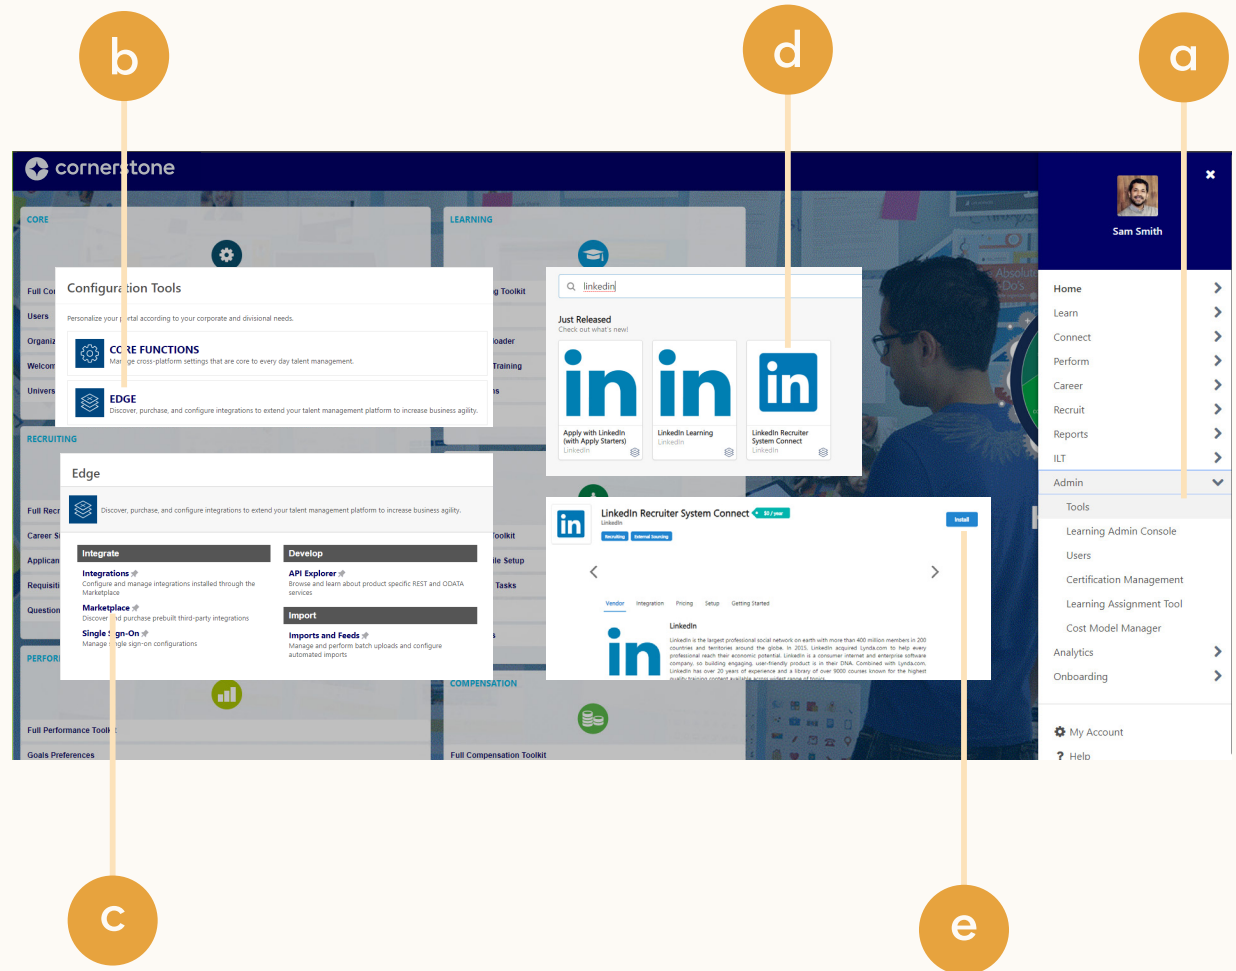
b

d

a

cornerstone

CORE

LEARNING

Full Co

Users

Organiz

Welcom

Univers

RECRUITING

Full Recr

Career Si

Applican

Requisiti

Question

PERFOR

Full Performance Toolkit

Goals Preferences

COMPENSATION

Full Compensation Toolkit

Configuration Tools

Personalize your portal according to your corporate and divisional needs.

CORE FUNCTIONS
Manage cross-platform settings that are core to every day talent management.

EDGE
Discover, purchase, and configure integrations to extend your talent management platform to increase business agility.

Edge

Discover, purchase, and configure integrations to extend your talent management platform to increase business agility.

Integrate

Integrations
Configure and manage integrations installed through the Marketplace

Marketplace
Discover and purchase prebuilt third-party integrations

Single Sign-On
Manage single sign-on configurations

Develop

API Explorer
Browse and learn about product specific REST and ODATA services

Import

Imports and Feeds
Manage and perform batch uploads and configure automated imports

linkedin

Just Released
Check out what's new!

Apply with LinkedIn (with Apply Starters)
LinkedIn

LinkedIn Learning
LinkedIn

LinkedIn Recruiter System Connect
LinkedIn

LinkedIn Recruiter System Connect
LinkedIn
Recruiting External Sourcing
Install

Vendor Integration Pricing Setup Getting Started

LinkedIn
LinkedIn is the largest professional social network on earth with more than 400 million members in 200 countries and territories around the globe. In 2015, LinkedIn acquired Lynda.com to help every professional reach their economic potential. LinkedIn is a consumer internet and enterprise software company, so building engaging, user-friendly product is in their DNA. Combined with Lynda.com, LinkedIn has over 20 years of experience and a library of over 9000 courses known for the highest

Sam Smith

Home
Learn
Connect
Perform
Career
Recruit
Reports
ILT
Admin
Tools
Learning Admin Console
Users
Certification Management
Learning Assignment Tool
Cost Model Manager
Analytics
Onboarding

My Account
Help

c

e